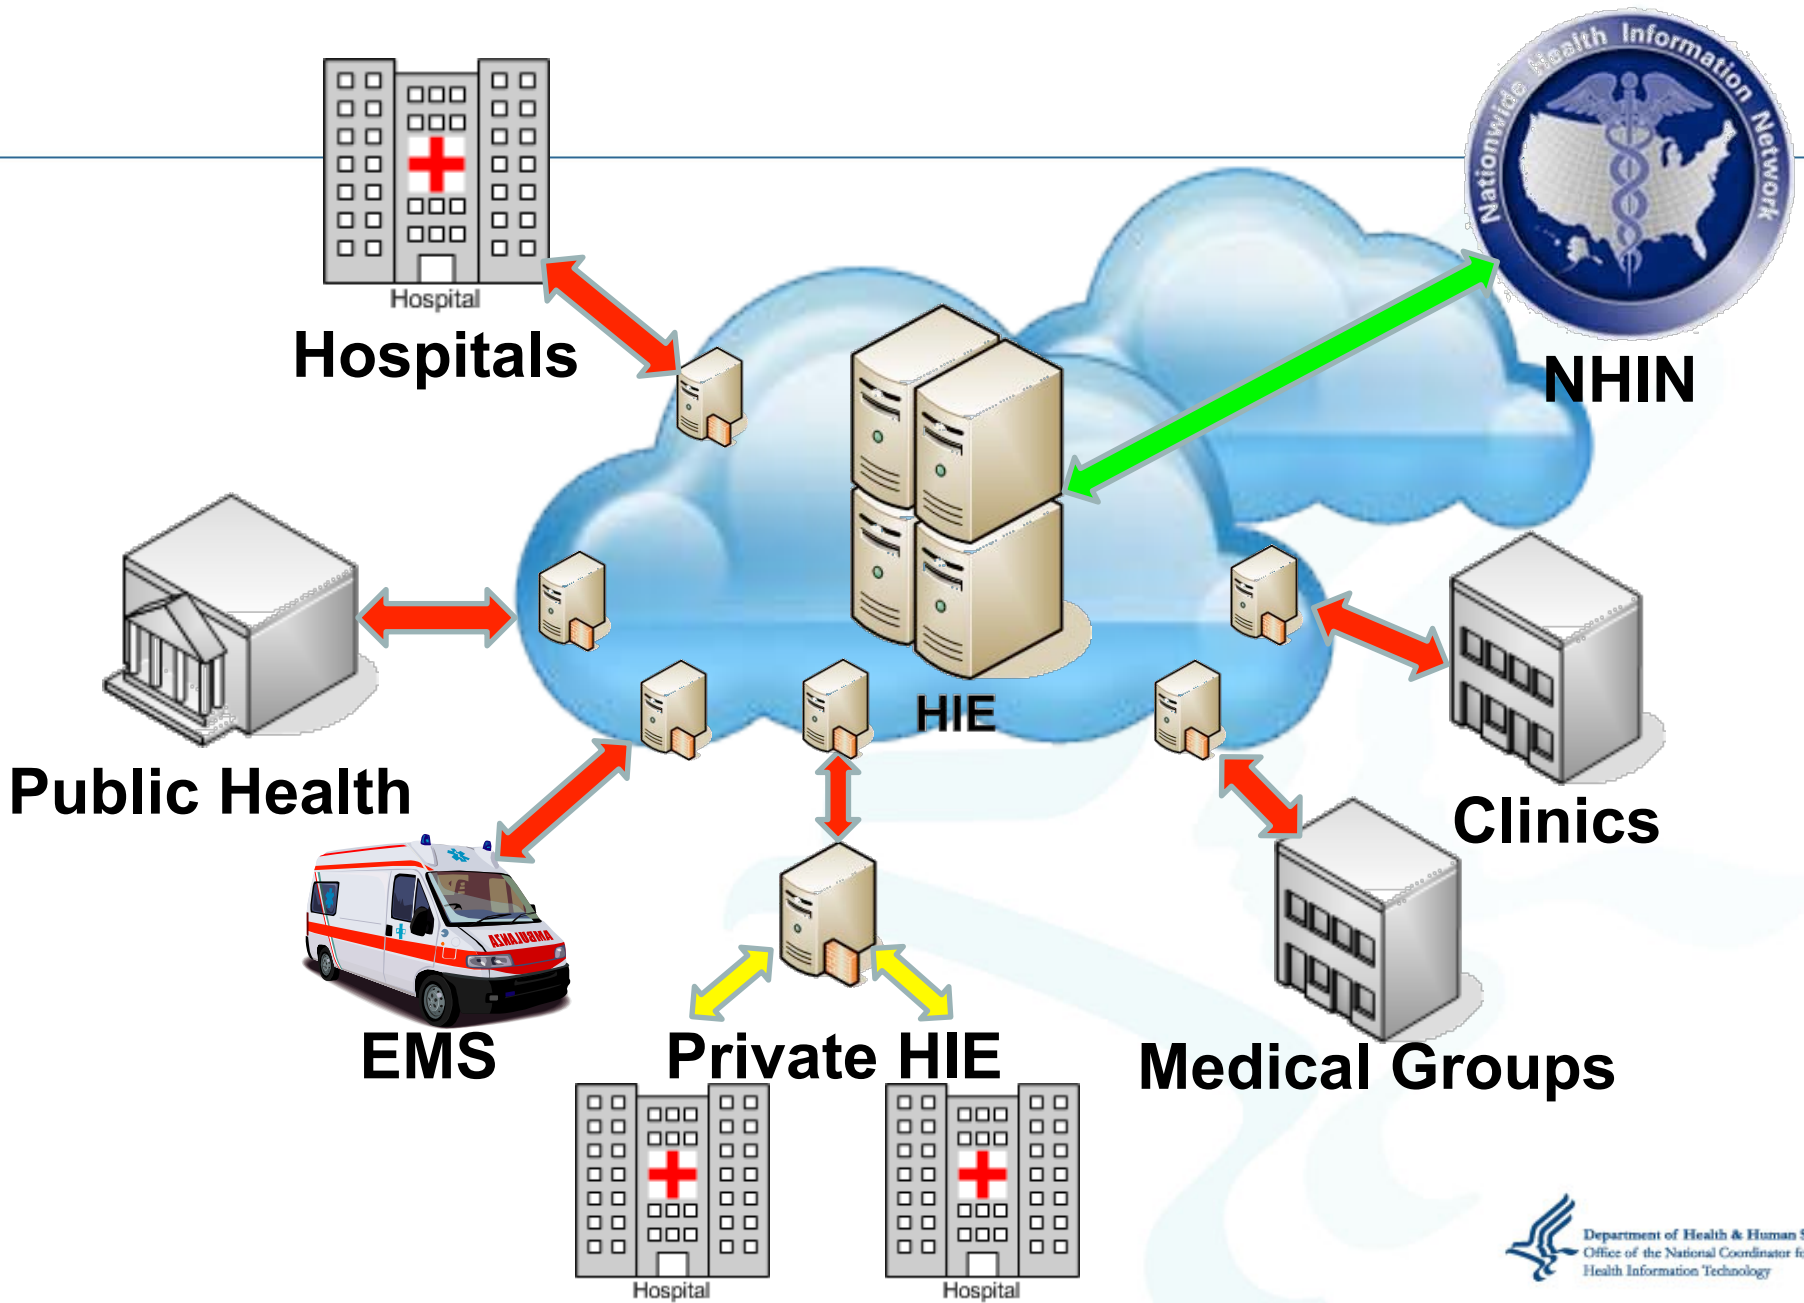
Hospital

Hospitals

Nationwide Health Information Network

NHIN

HIE

Public Health

Clinics

AMBULANZA

EMS

Private HIE

Medical Groups

Hospital

Hospital

Department of Health & Human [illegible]
Office of the National Coordinator f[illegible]
Health Information Technology